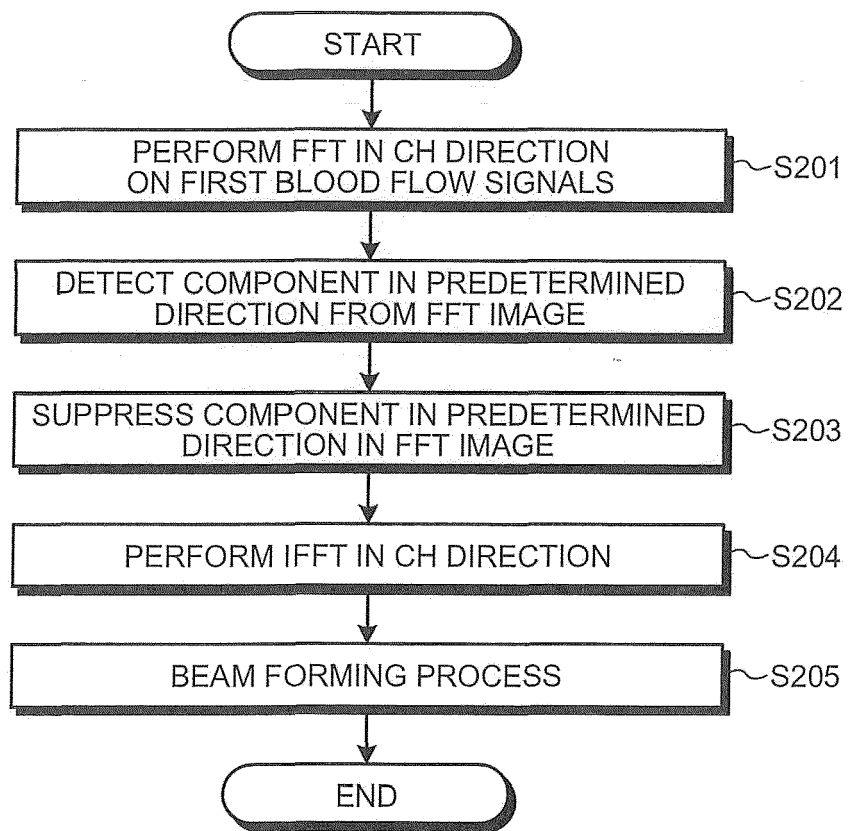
START

PERFORM FFT IN CH DIRECTION ON FIRST BLOOD FLOW SIGNALS

S201

DETECT COMPONENT IN PREDETERMINED DIRECTION FROM FFT IMAGE

S202

SUPPRESS COMPONENT IN PREDETERMINED DIRECTION IN FFT IMAGE

S203

PERFORM IFFT IN CH DIRECTION

S204

BEAM FORMING PROCESS

S205

END